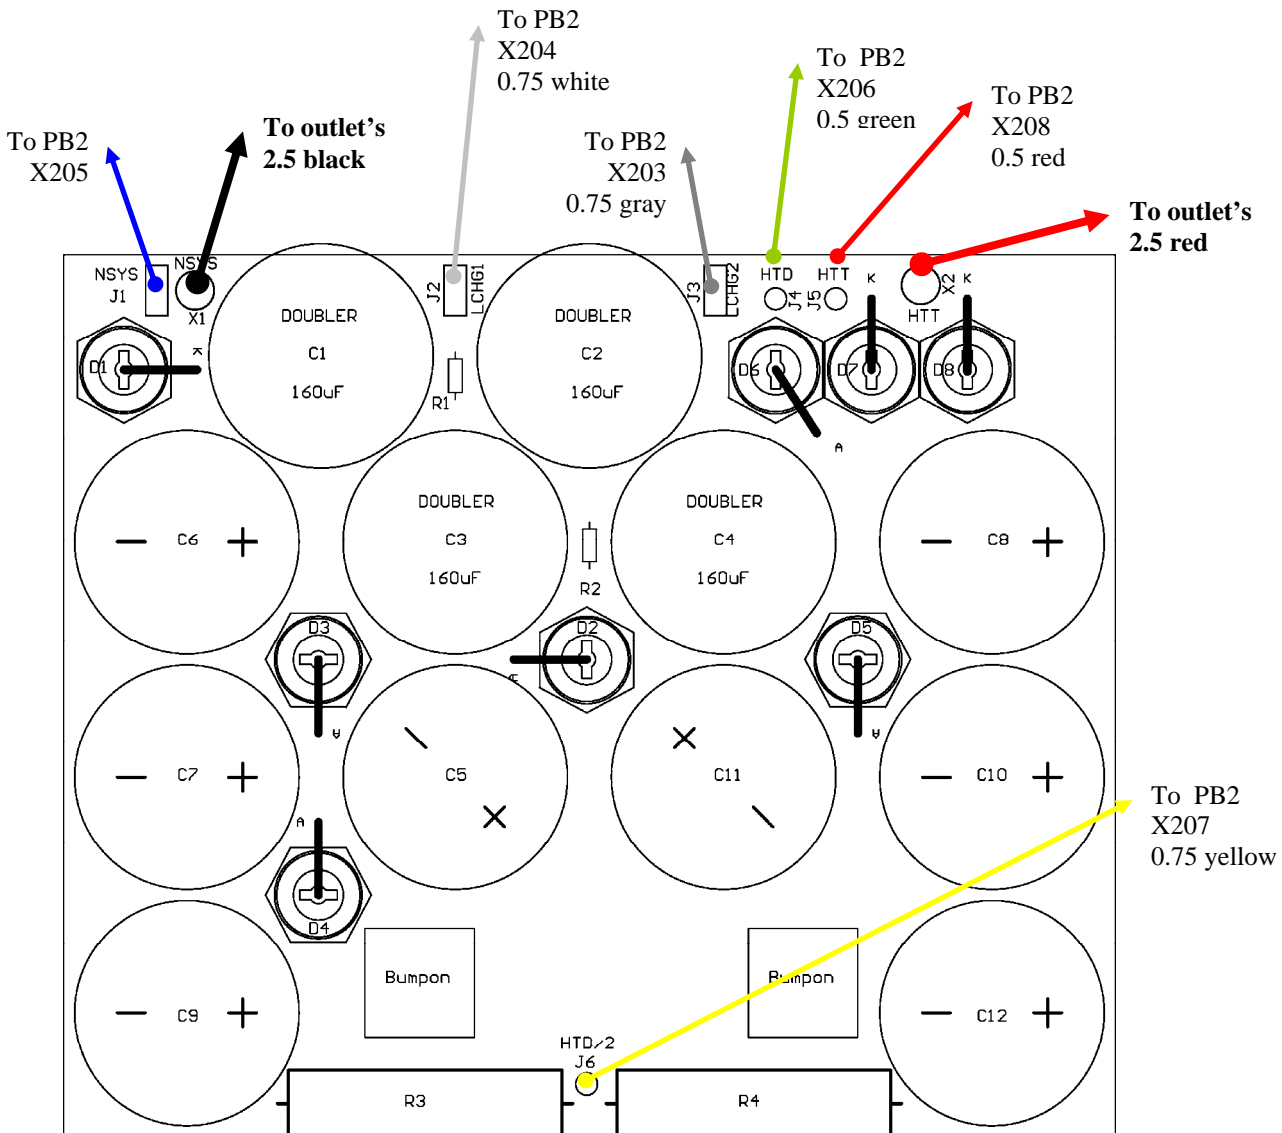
To PB2
X204
0.75 white

To PB2
X206
0.5 green

To PB2
X208
0.5 red

To PB2
X205

To outlet's
2.5 black

To PB2
X203
0.75 gray

To outlet's
2.5 red

NSYS
J1

NSYS
X1

J2
LCHG1

J3
LCHG2

HTD
J4

HTT
J5

K

X2
K

HTT

D1
K

DOUBLER
C1
160uF

R1

DOUBLER
C2
160uF

D6

D7

D8

A

— C6 +

DOUBLER
C3
160uF

R2

DOUBLER
C4
160uF

— C8 +

D3

D2

D5

A

A

A

— C7 +

C5

C11

— C10 +

To PB2
X207
0.75 yellow

A

D4

Bumpon

Bumpon

— C9 +

— C12 +

HTD/2
J6

R3

R4